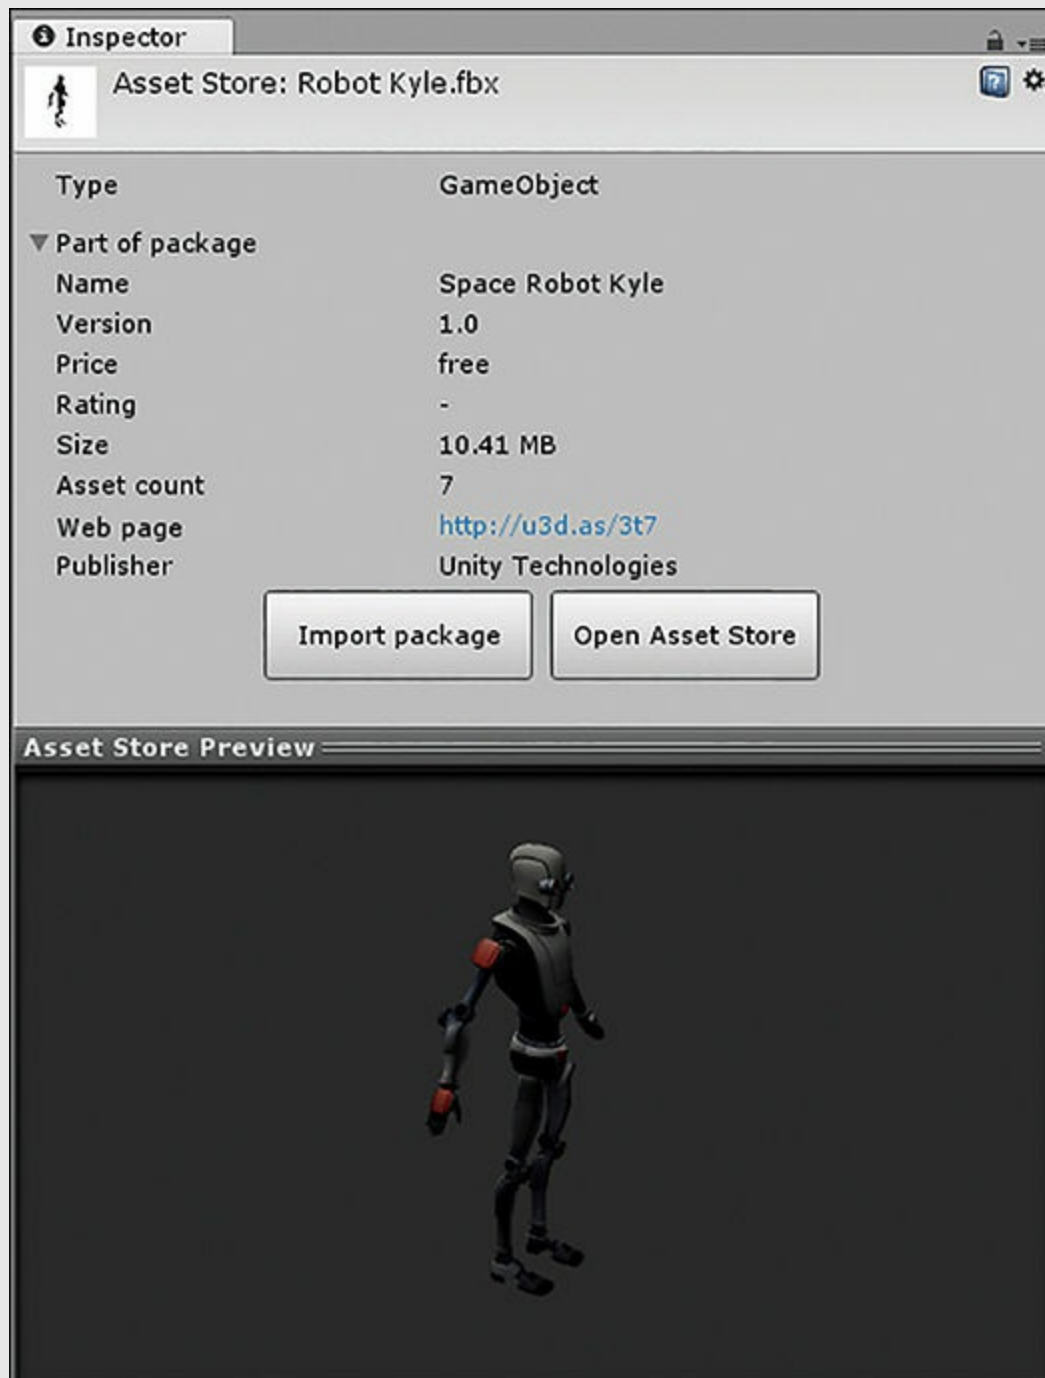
Inspector

Asset Store: Robot Kyle.fbx

| | |
|---|---|
| Type | GameObject |
| Part of package | |
| Name | Space Robot Kyle |
| Version | 1.0 |
| Price | free |
| Rating | - |
| Size | 10.41 MB |
| Asset count | 7 |
| Web page | http://u3d.as/3t7 |
| Publisher | Unity Technologies |

Import package

Open Asset Store

Asset Store Preview